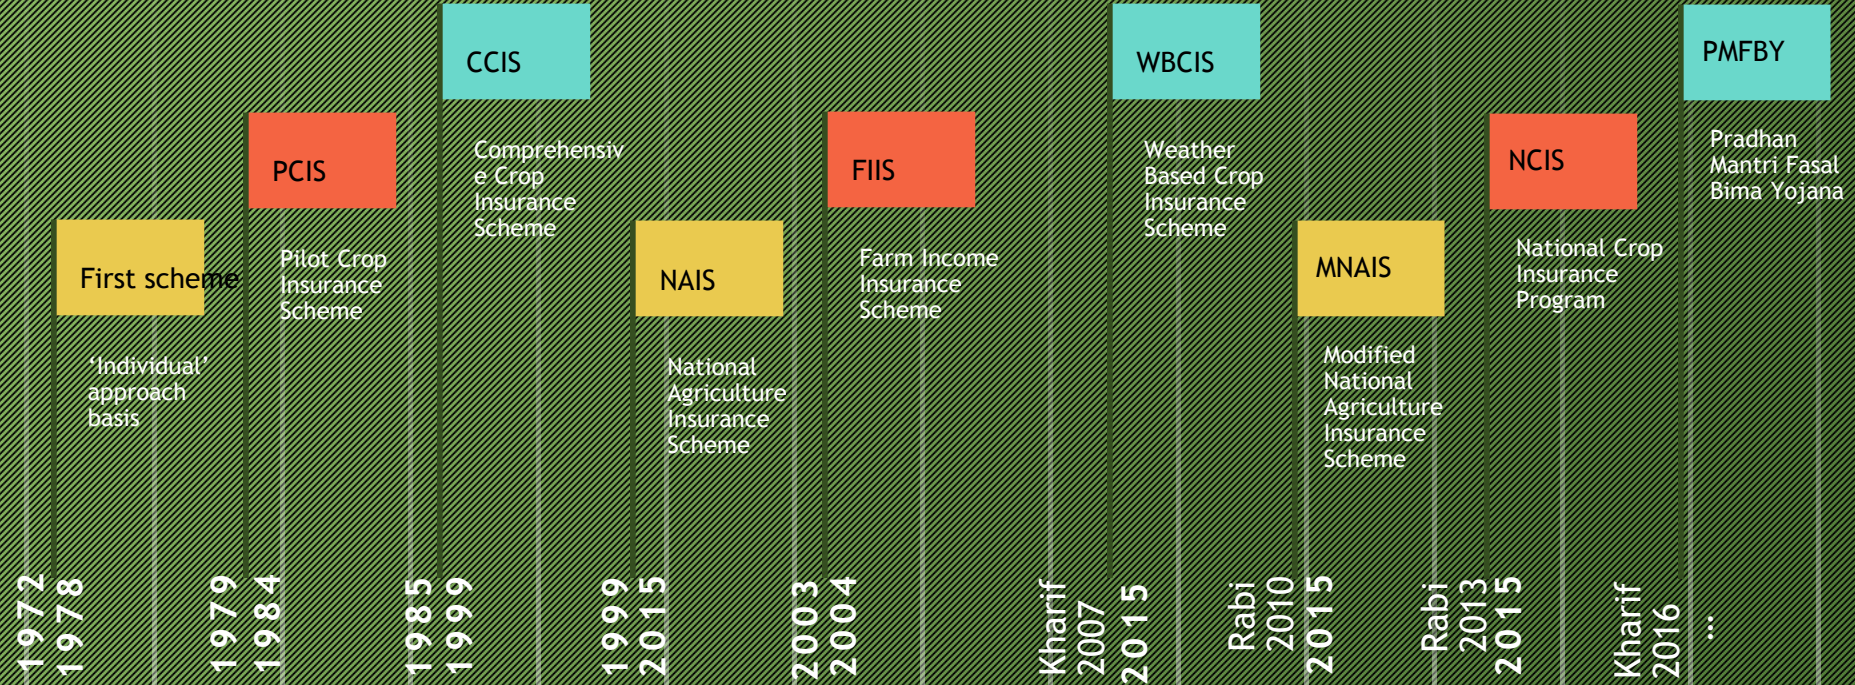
1972
1978

First scheme

'Individual' approach basis

1979
1984

PCIS

Pilot Crop Insurance Scheme

1985
1999

CCIS

Comprehensive Crop Insurance Scheme

1999
2015

NAIS

National Agriculture Insurance Scheme

2003
2004

FIIS

Farm Income Insurance Scheme

Kharif
2007
2015

WBCIS

Weather Based Crop Insurance Scheme

Rabi
2010
2015

MNAIS

Modified National Agriculture Insurance Scheme

Rabi
2013
2015

NCIS

National Crop Insurance Program

Kharif
2016
...

PMFBY

Pradhan Mantri Fasal Bima Yojana